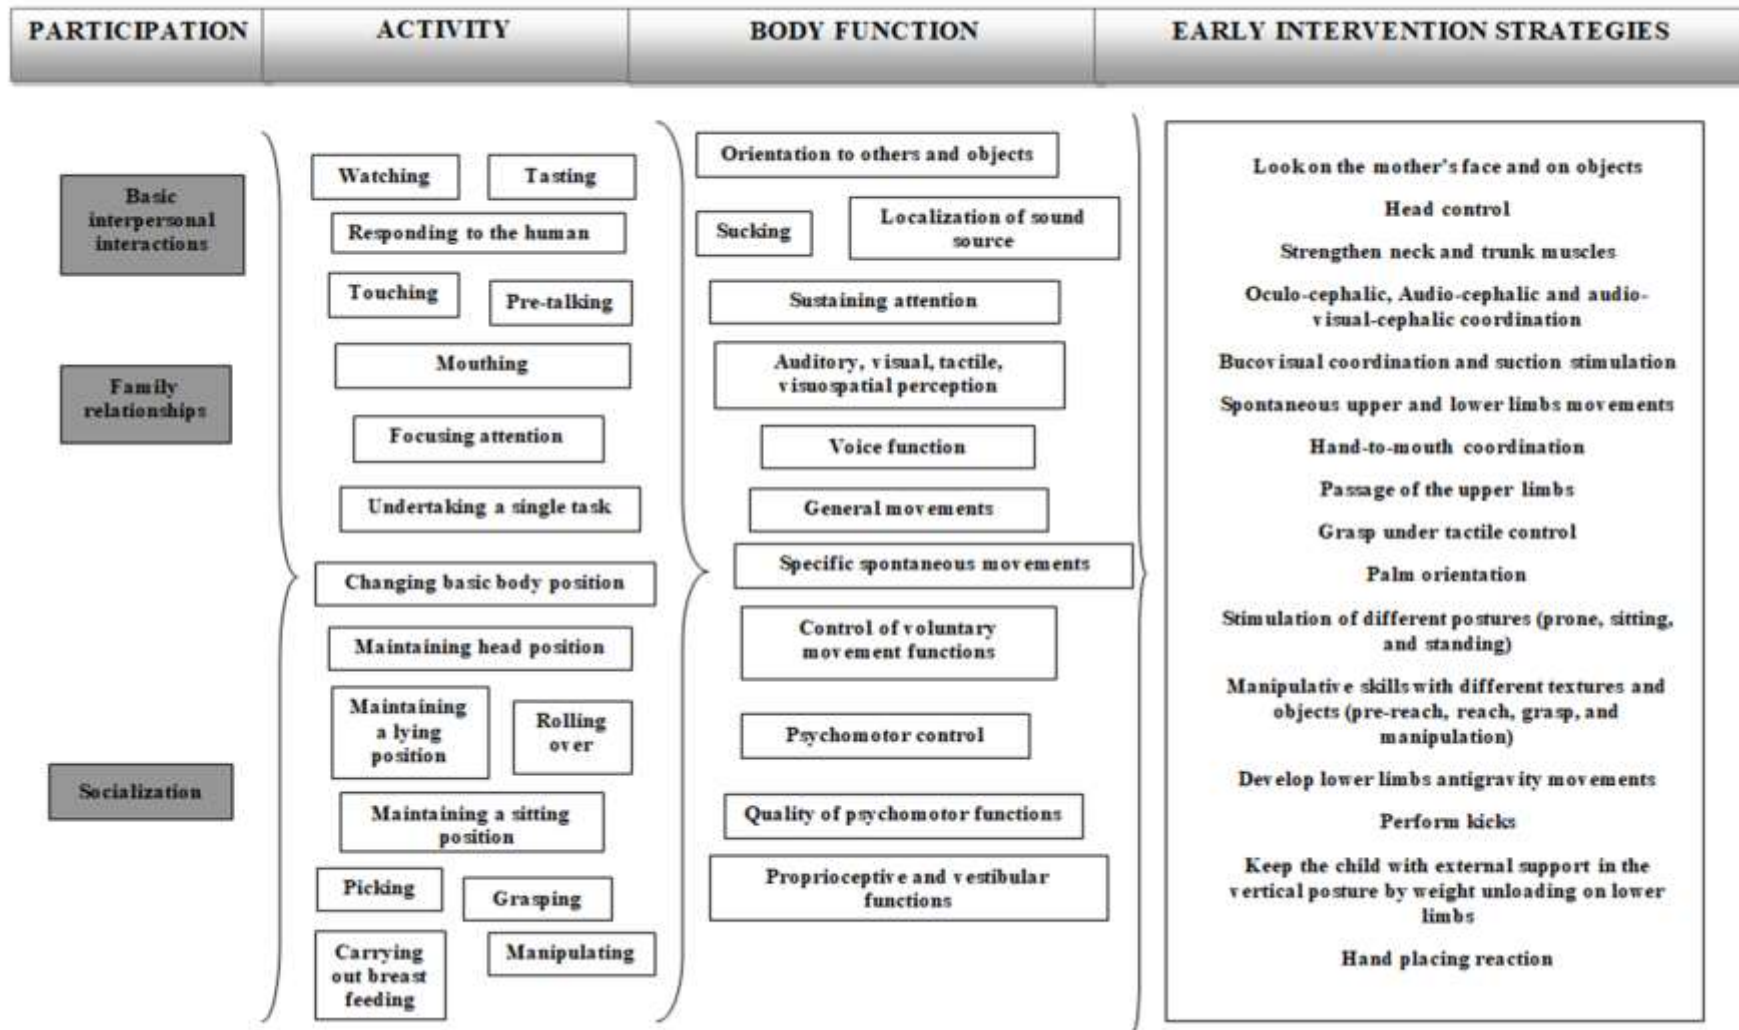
PARTICIPATION

ACTIVITY

BODY FUNCTION

EARLY INTERVENTION STRATEGIES

Basic interpersonal interactions

Family relationships

Socialization

Watching

Tasting

Responding to the human

Touching

Pre-talking

Mouthing

Focusing attention

Undertaking a single task

Changing basic body position

Maintaining head position

Maintaining a lying position

Rolling over

Maintaining a sitting position

Picking

Grasping

Carrying out breast feeding

Manipulating

Orientation to others and objects

Sucking

Localization of sound source

Sustaining attention

Auditory, visual, tactile, visuospatial perception

Voice function

General movements

Specific spontaneous movements

Control of voluntary movement functions

Psychomotor control

Quality of psychomotor functions

Proprioceptive and vestibular functions

Look on the mother's face and on objects

Head control

Strengthen neck and trunk muscles

Oculo-cephalic, Audio-cephalic and audio-visual-cephalic coordination

Bucovisual coordination and suction stimulation

Spontaneous upper and lower limbs movements

Hand-to-mouth coordination

Passage of the upper limbs

Grasp under tactile control

Palm orientation

Stimulation of different postures (prone, sitting, and standing)

Manipulative skills with different textures and objects (pre-reach, reach, grasp, and manipulation)

Develop lower limbs antigravity movements

Perform kicks

Keep the child with external support in the vertical posture by weight unloading on lower limbs

Hand placing reaction